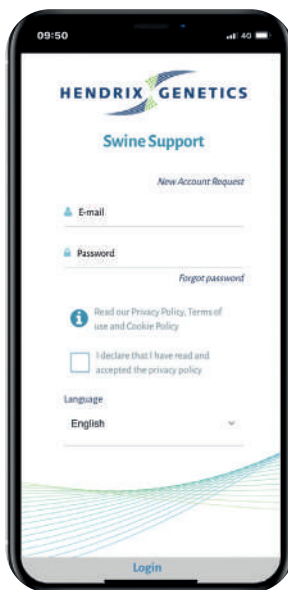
09:50

HENDRIX GENETICS

Swine Support

New Account Request

E-mail

Password

Forgot password

Read our Privacy Policy, Terms of use and Cookie Policy

I declare that I have read and accepted the privacy policy

Language

English

Login